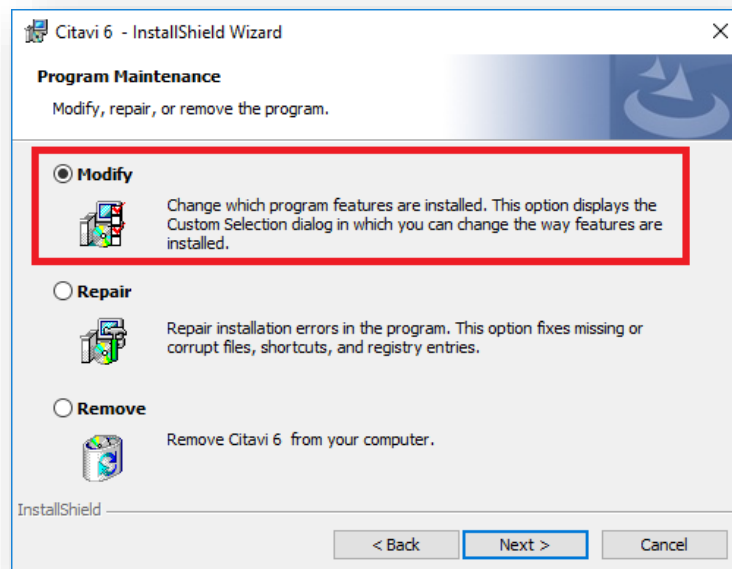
Citavi 6 - InstallShield Wizard

Program Maintenance

Modify, repair, or remove the program.

Modify

Change which program features are installed. This option displays the Custom Selection dialog in which you can change the way features are installed.

Repair

Repair installation errors in the program. This option fixes missing or corrupt files, shortcuts, and registry entries.

Remove

Remove Citavi 6 from your computer.

InstallShield

< Back

Next >

Cancel